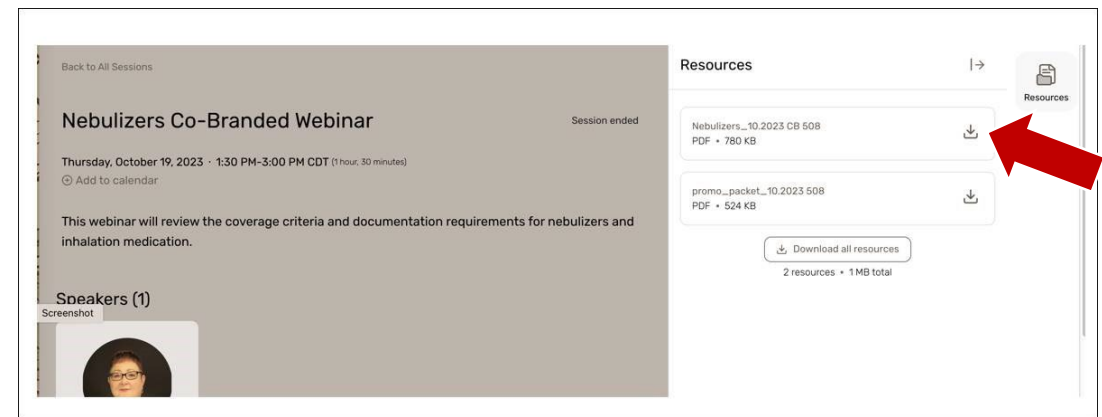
Back to All Sessions

Nebulizers Co-Branded Webinar

Session ended

Thursday, October 19, 2023 · 1:30 PM-3:00 PM CDT (1 hour, 30 minutes)

Add to calendar

This webinar will review the coverage criteria and documentation requirements for nebulizers and inhalation medication.

Speakers (1)

Screenshot

Resources

Resources

Nebulizers_10.2023 CB 508
PDF • 780 KB

promo_packet_10.2023 508
PDF • 524 KB

Download all resources

2 resources • 1 MB total